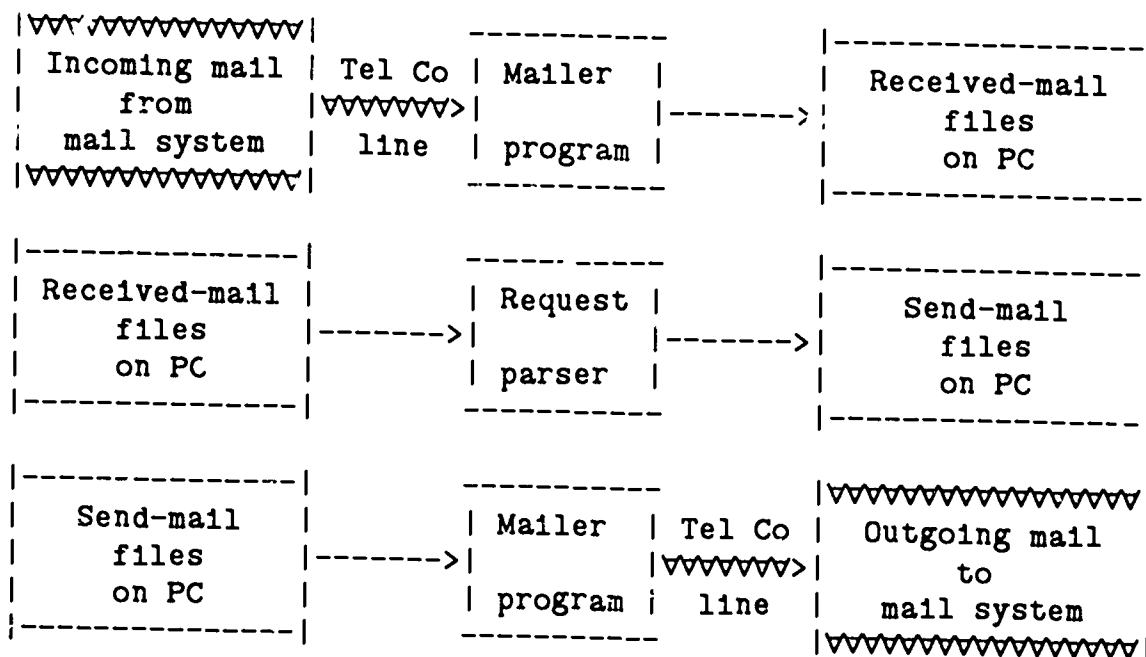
Incoming mail from mail system

Tel Co line

Mailer program

Received-mail files on PC

Received-mail files on PC

Request parser

Send-mail files on PC

Send-mail files on PC

Mailer program

Tel Co line

Outgoing mail to mail system